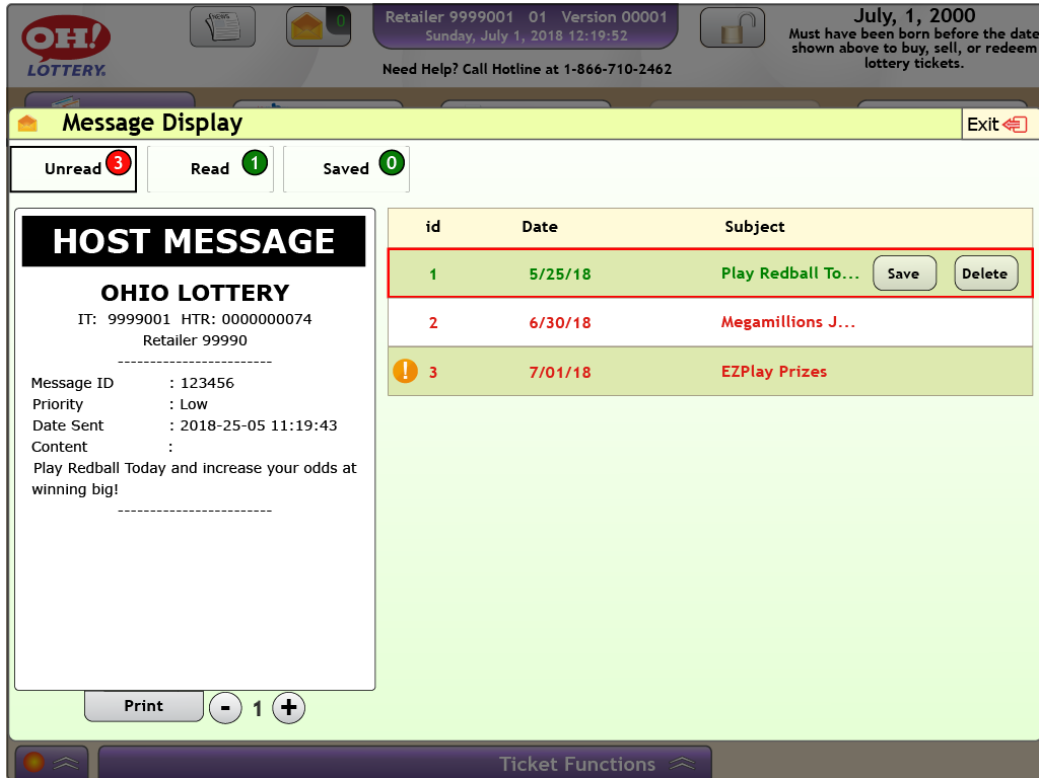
OH! LOTTERY

NEWS

0

Retailer 9999001 01 Version 00001
Sunday, July 1, 2018 12:19:52

Need Help? Call Hotline at 1-866-710-2462

July, 1, 2000
Must have been born before the date shown above to buy, sell, or redeem lottery tickets.

Message Display

Exit

Unread 3 Read 1 Saved 0

HOST MESSAGE

OHIO LOTTERY
IT: 9999001 HTR: 0000000074
Retailer 99990
------------------------
Message ID : 123456
Priority : Low
Date Sent : 2018-25-05 11:19:43
Content :
Play Redball Today and increase your odds at winning big!
------------------------

Print - 1 +

| id | Date | Subject |
|---|---|---|
| 1 | 5/25/18 | Play Redball To... Save Delete |
| 2 | 6/30/18 | Megamillions J... |
| ! 3 | 7/01/18 | EZPlay Prizes |

Ticket Functions